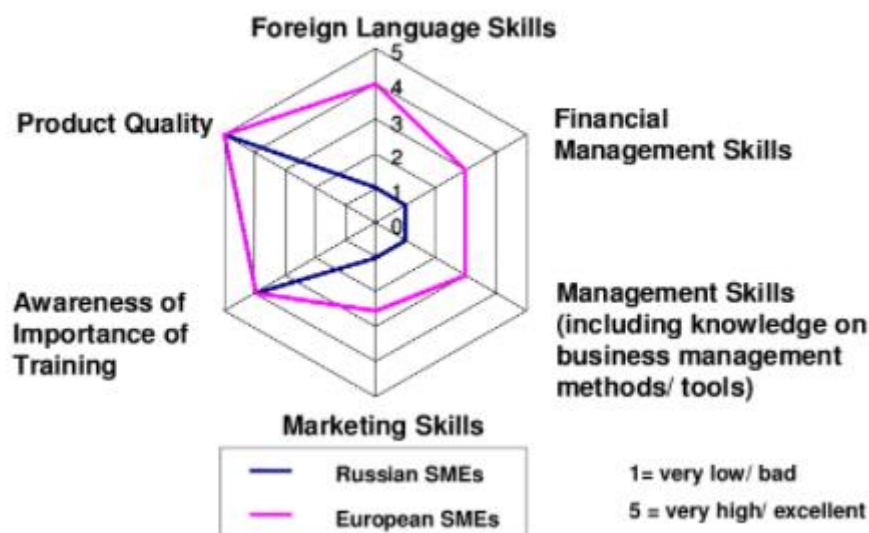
Foreign Language Skills

5
4
3
2
1
0

Product Quality

Financial Management Skills

Awareness of Importance of Training

Management Skills (including knowledge on business management methods/ tools)

Marketing Skills

Russian SMEs

European SMEs

1= very low/ bad

5 = very high/ excellent